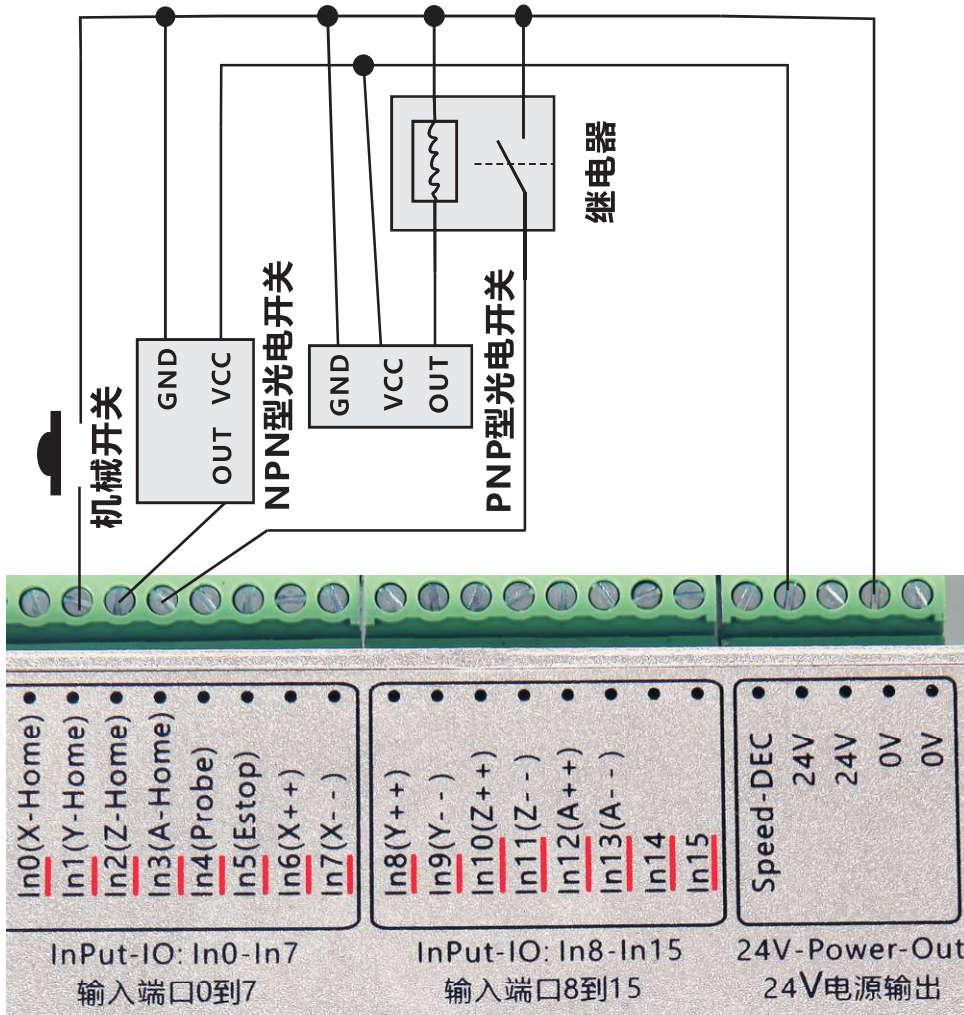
继电器

GND VCC
OUT
NPN型光电开关

GND VCC OUT
PNP型光电开关

机械开关

In0(X-Home)
In1(Y-Home)
In2(Z-Home)
In3(A-Home)
In4(Probe)
In5(Estop)
In6(X++)
In7(X--)

In8(Y++)
In9(Y--)
In10(Z++)
In11(Z--)
In12(A++)
In13(A--)
In14
In15

Speed-DEC
24V
24V
0V
0V

InPut-IO: In0-In7
输入端口0到7

InPut-IO: In8-In15
输入端口8到15

24V-Power-Out
24V电源输出